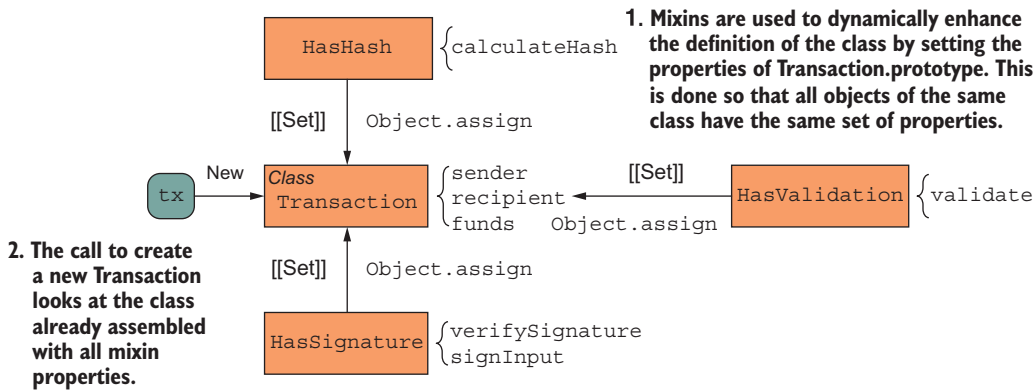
HasHash

calculateHash

1. Mixins are used to dynamically enhance the definition of the class by setting the properties of Transaction.prototype. This is done so that all objects of the same class have the same set of properties.

[[Set]]

Object.assign

tx

New

Class
Transaction

sender
recipient
funds

[[Set]]

Object.assign

HasValidation

validate

2. The call to create a new Transaction looks at the class already assembled with all mixin properties.

[[Set]]

Object.assign

HasSignature

verifySignature
signInput